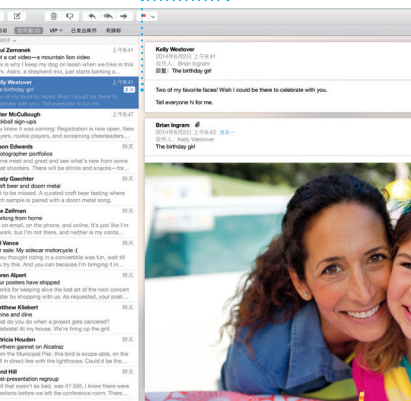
收件箱 VIP 已发出邮件 有旗标

aul Zemanek 上午9:41
at cat video — mountain lion video
This is why I keep my dog on leash when we hike in this k. Astro, a shepherd mix, just starts barking a...

elly Westover 上午9:41
e birthday girl
o of my favorite faces! Wish I could be there to celebrate with you. Tell everyone hi for me.

ter McCullough 上午9:41
ckball sign-ups
u know it was coming: Registration is now open. New yers, rookie players, and screaming cheerleaders...

son Edwards 昨天
otographer portfolios
me meet and greet and see what's new from some at local talents. There will be drinks and snacks—for...

asy Gaechter 昨天
craft beer and doom metal
t to be missed. A curated craft beer tasting where ch sample is paired with a doom metal song.

e Zelfman 昨天
orking from home
m on email, on the phone, and online. It's just like I'm work, but I'm not there, and neither is my cents...

Vance 昨天
r sale: My sidecar motorcycle :(
ou thought riding in a convertible was fun, wait till u try this. And you because I'm bringing it in...

ren Alpert 昨天
ur posters have shipped
anks for keeping alive the lost art of the rock concert ster by shopping with us. As requested, your post...

atthew Kliebert 昨天
dine and dine
at do you do when a project gets canceled? ebrate! At my house. We're firing up the grill.

tricia Houden 昨天
rthern gannet on Alcatraz
m the Municipal Pier, this bird is scope-able, on the ll in direct line with the lighthouse. Could it be the...

nd Hill 昨天
st-presentation regroup
st that wasn't so bad, was it? Still, I know there were uestions before we left the conference room. There...

Kelly Westover 上午9:41
2014年6月2日 上午9:41
收件人： Brian Ingram
回复： The birthday girl

Two of my favorite faces! Wish I could be there to celebrate with you.

Tell everyone hi for me.

Brian Ingram 上午9:41
2014年6月2日 上午8:45 更多…
收件人： Kelly Westover
The birthday girl